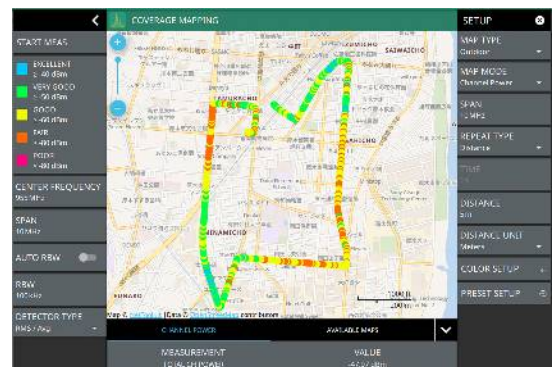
COVERAGE MAPPING

START MEAS

EXCELLENT
≥ -40 dBm

VERY GOOD
≥ -50 dBm

GOOD
≥ -60 dBm

FAIR
≥ -80 dBm

POOR
< -80 dBm

CENTER FREQUENCY
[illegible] MHz

SPAN
10 MHz

AUTO RBW

RBW
10 kHz

DETECTOR TYPE
RMS / Avg

SAIWAICHO

AKAMICHO

Map © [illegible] | Data © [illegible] contributors

CHANNEL POWER

AVAILABLE MAPS

MEASUREMENT
TOTAL CH POWER

VALUE
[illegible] dBm

SETUP

MAP TYPE
Outdoor

MAP MODE
Channel Power

SPAN
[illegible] MHz

REPEAT TYPE
Distance

TIME
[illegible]

DISTANCE
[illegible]

DISTANCE UNIT
Meters

COLOR SETUP

PRESET SETUP